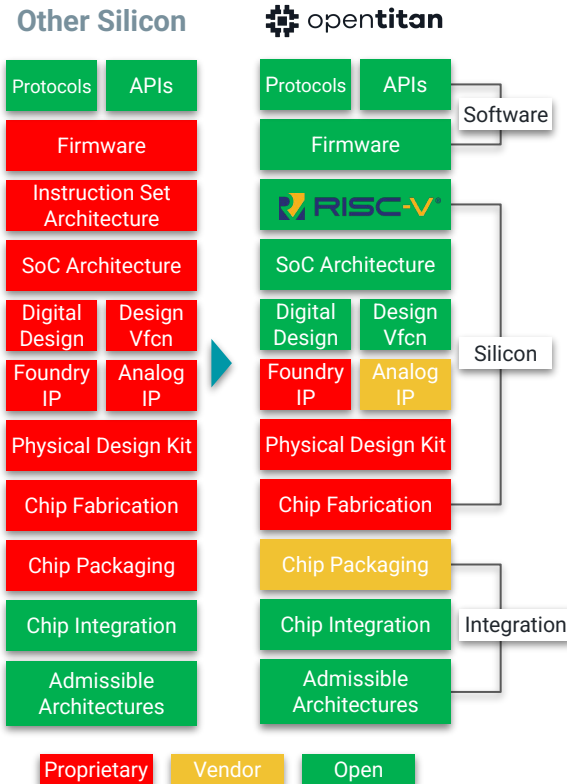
Other Silicon

Protocols
APIs
Firmware
Instruction Set Architecture
SoC Architecture
Digital Design
Design Vfcn
Foundry IP
Analog IP
Physical Design Kit
Chip Fabrication
Chip Packaging
Chip Integration
Admissible Architectures

opentitan

Protocols
APIs
Firmware
RISC-V
SoC Architecture
Digital Design
Design Vfcn
Foundry IP
Analog IP
Physical Design Kit
Chip Fabrication
Chip Packaging
Chip Integration
Admissible Architectures

Software
Silicon
Integration

Proprietary
Vendor
Open